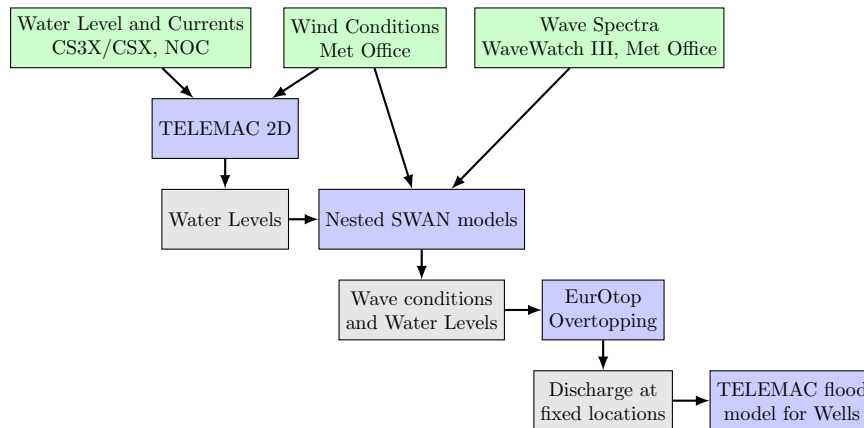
Water Level and Currents CS3X/CSX, NOC

Wind Conditions Met Office

Wave Spectra WaveWatch III, Met Office

TELEMAC 2D

Water Levels

Nested SWAN models

Wave conditions and Water Levels

EurOtop Overtopping

Discharge at fixed locations

TELEMAC flood model for Wells